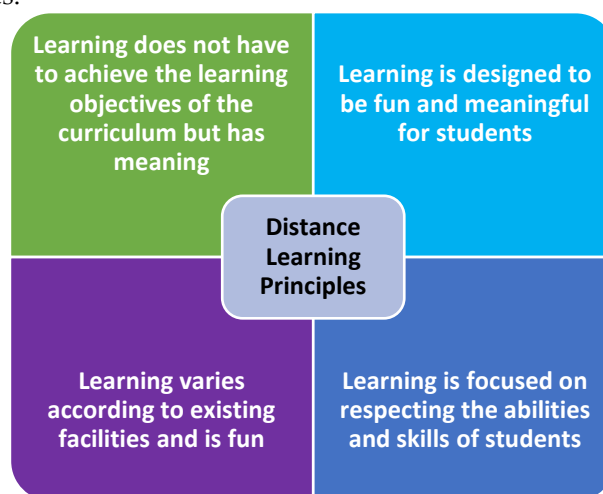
Learning does not have to achieve the learning objectives of the curriculum but has meaning

Learning is designed to be fun and meaningful for students

Distance Learning Principles

Learning varies according to existing facilities and is fun

Learning is focused on respecting the abilities and skills of students